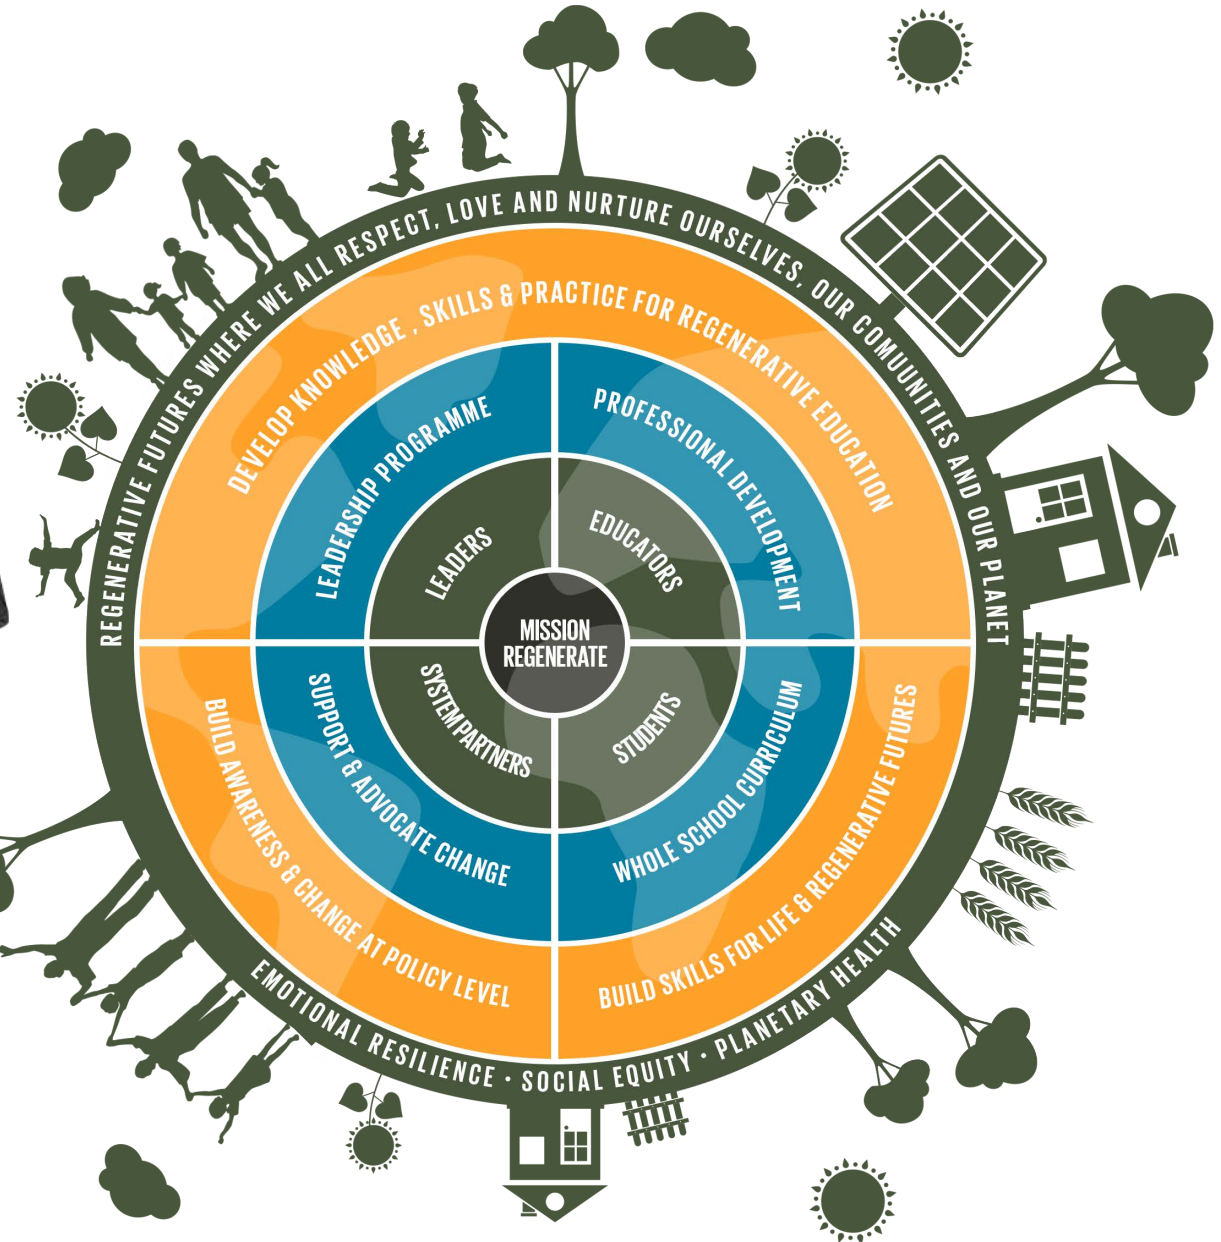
REGENERATIVE FUTURES WHERE WE ALL RESPECT, LOVE AND NURTURE OURSELVES, OUR COMUUNITIES AND OUR PLANET

DEVELOP KNOWLEDGE , SKILLS & PRACTICE FOR REGENERATIVE EDUCATION

LEADERSHIP PROGRAMME

PROFESSIONAL DEVELOPMENT

LEADERS

EDUCATORS

MISSION REGENERATE

SYSTEM PARTNERS

STUDENTS

SUPPORT & ADVOCATE CHANGE

WHOLE SCHOOL CURRICULUM

BUILD AWARENESS & CHANGE AT POLICY LEVEL

BUILD SKILLS FOR LIFE & REGENERATIVE FUTURES

EMOTIONAL RESILIENCE • SOCIAL EQUITY • PLANETARY HEALTH